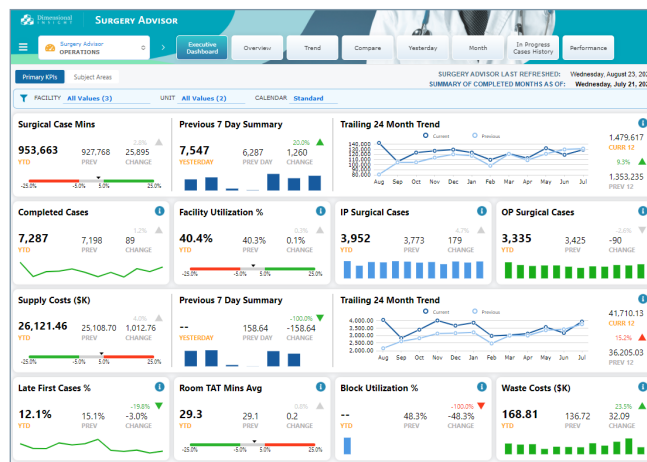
Dimensional Insight SURGERY ADVISOR

Surgery Advisor OPERATIONS

Executive Dashboard | Overview | Trend | Compare | Yesterday | Month | In Progress Cases History | Performance

Primary KPIs | Subject Areas

SURGERY ADVISOR LAST REFRESHED: Wednesday, August 23, 20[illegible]
SUMMARY OF COMPLETED MONTHS AS OF: Wednesday, July 21, 20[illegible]

FACILITY All Values (3) UNIT All Values (2) CALENDAR Standard

Surgical Case Mins
953,663 YTD | 927,768 PREV | 25,895 CHANGE | 2.8%
-25.0% -5.0% 5.0% 25.0%

Previous 7 Day Summary
7,547 YESTERDAY | 6,287 PREV DAY | 1,260 CHANGE | 20.0%

Trailing 24 Month Trend
Current Previous
140,000 130,000 120,000 110,000 100,000 90,000 80,000 70,000
Aug Sep Oct Nov Dec Jan Feb Mar Apr May Jun Jul
1,479,617 CURR 12
9.3%
1,353,235 PREV 12

Completed Cases
7,287 YTD | 7,198 PREV | 89 CHANGE | 1.2%

Facility Utilization %
40.4% YTD | 40.3% PREV | 0.1% CHANGE | 0.0%
-25.0% -5.0% 5.0% 25.0%

IP Surgical Cases
3,952 YTD | 3,773 PREV | 179 CHANGE | 4.7%

OP Surgical Cases
3,335 YTD | 3,425 PREV | -90 CHANGE | -2.6%

Supply Costs ($K)
26,121.46 YTD | 25,108.70 PREV | 1,012.76 CHANGE | 4.0%
-25.0% -5.0% 5.0% 25.0%

Previous 7 Day Summary
-- YESTERDAY | 158.64 PREV DAY | -158.64 CHANGE | -100.0%

Trailing 24 Month Trend
4,000.00 3,500.00 3,000.00 2,500.00 2,000.00
Aug Sep Oct Nov Dec Jan Feb Mar Apr May Jun Jul
41,710.15 CURR 12
15.2%
36,205.03 PREV 12

Late First Cases %
12.1% YTD | 15.1% PREV | -3.0% CHANGE | -19.8%

Room TAT Mins Avg
29.3 YTD | 29.1 PREV | 0.2 CHANGE | 0.8%
-25.0% -5.0% 5.0% 25.0%

Block Utilization %
-- YTD | 48.3% PREV | -48.3% CHANGE | -100.0%

Waste Costs ($K)
168.81 YTD | 136.72 PREV | 32.09 CHANGE | 23.5%